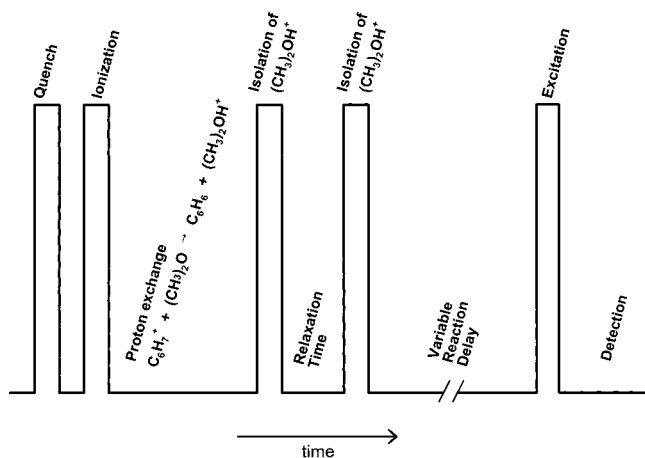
Quench

Ionization

Proton exchange
$C_6H_7^+ + (CH_3)_2O \rightarrow C_6H_6 + (CH_3)_2OH^+$

Isolation of $(CH_3)_2OH^+$

Relaxation Time

Isolation of $(CH_3)_2OH^+$

Variable Reaction Delay

Excitation

Detection

time